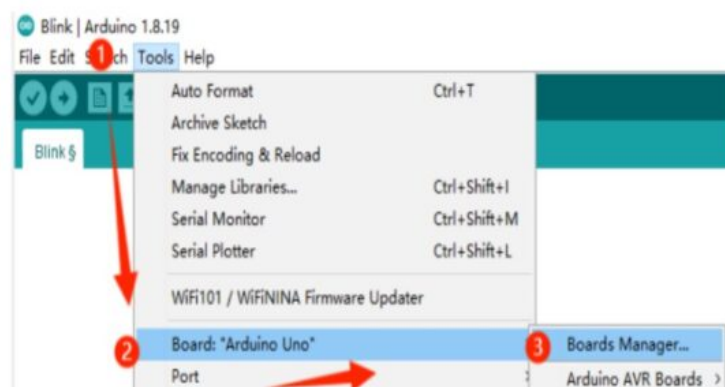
Blink | Arduino 1.8.19
File Edit S1ch Tools Help

Blink §

Auto Format Ctrl+T
Archive Sketch
Fix Encoding & Reload
Manage Libraries... Ctrl+Shift+I
Serial Monitor Ctrl+Shift+M
Serial Plotter Ctrl+Shift+L

WiFi101 / WiFiNINA Firmware Updater

2 Board: "Arduino Uno"
Port

3 Boards Manager...
Arduino AVR Boards